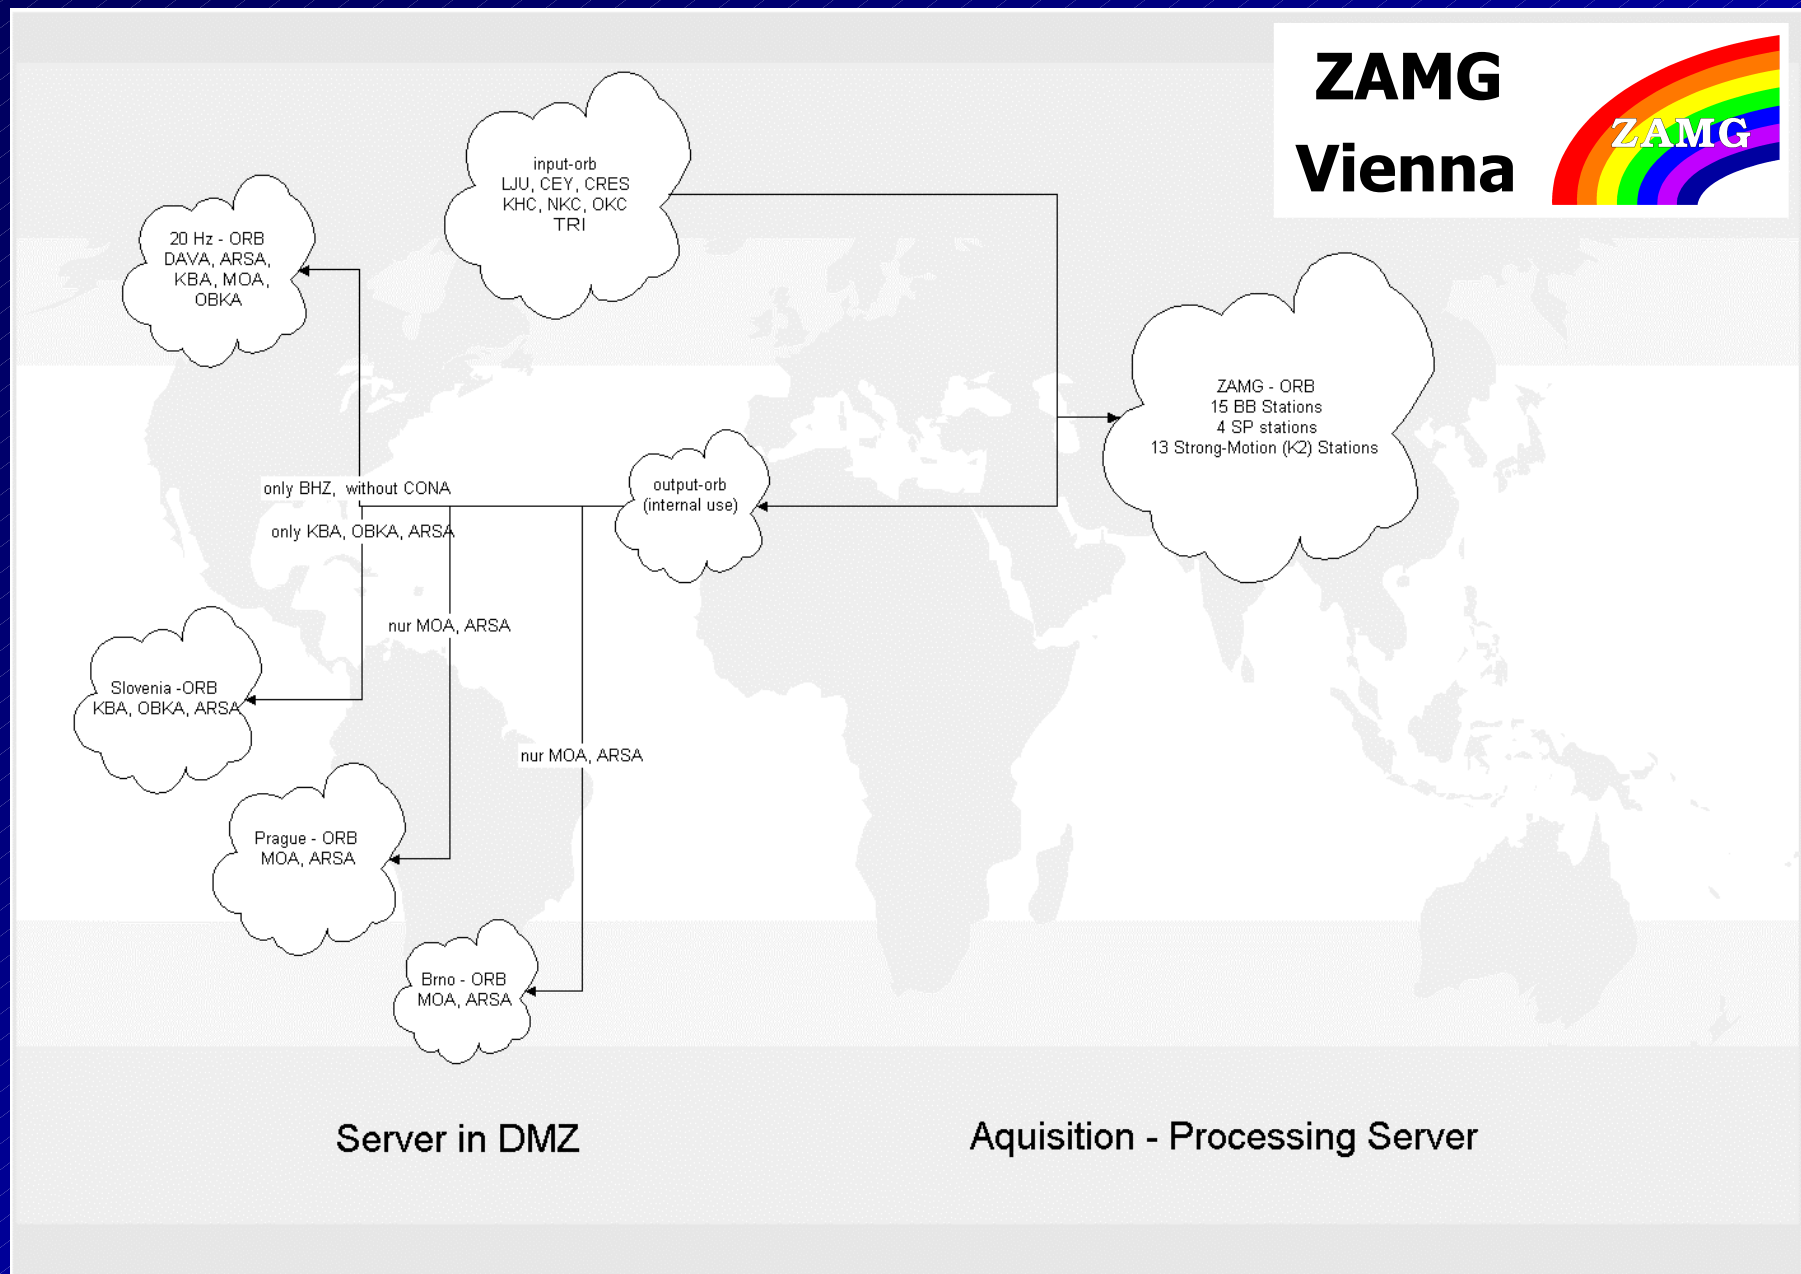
ZAMG
Vienna

ZAMG

input-orb
LJU, CEY, CRES
KHC, NKC, OKC
TRI

20 Hz - ORB
DAVA, ARSA,
KBA, MOA,
OBKA

ZAMG - ORB
15 BB Stations
4 SP stations
13 Strong-Motion (K2) Stations

only BHZ, without CONA

output-orb
(internal use)

only KBA, OBKA, ARSA

nur MOA, ARSA

Slovenia -ORB
KBA, OBKA, ARSA

nur MOA, ARSA

Prague - ORB
MOA, ARSA

Brno - ORB
MOA, ARSA

Server in DMZ

Aquisition - Processing Server